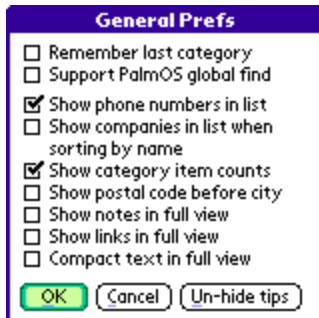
General Prefs

☐ Remember last category
☐ Support PalmOS global find
☑ Show phone numbers in list
☐ Show companies in list when sorting by name
☑ Show category item counts
☐ Show postal code before city
☐ Show notes in full view
☐ Show links in full view
☐ Compact text in full view

OK | Cancel | Un-hide tips